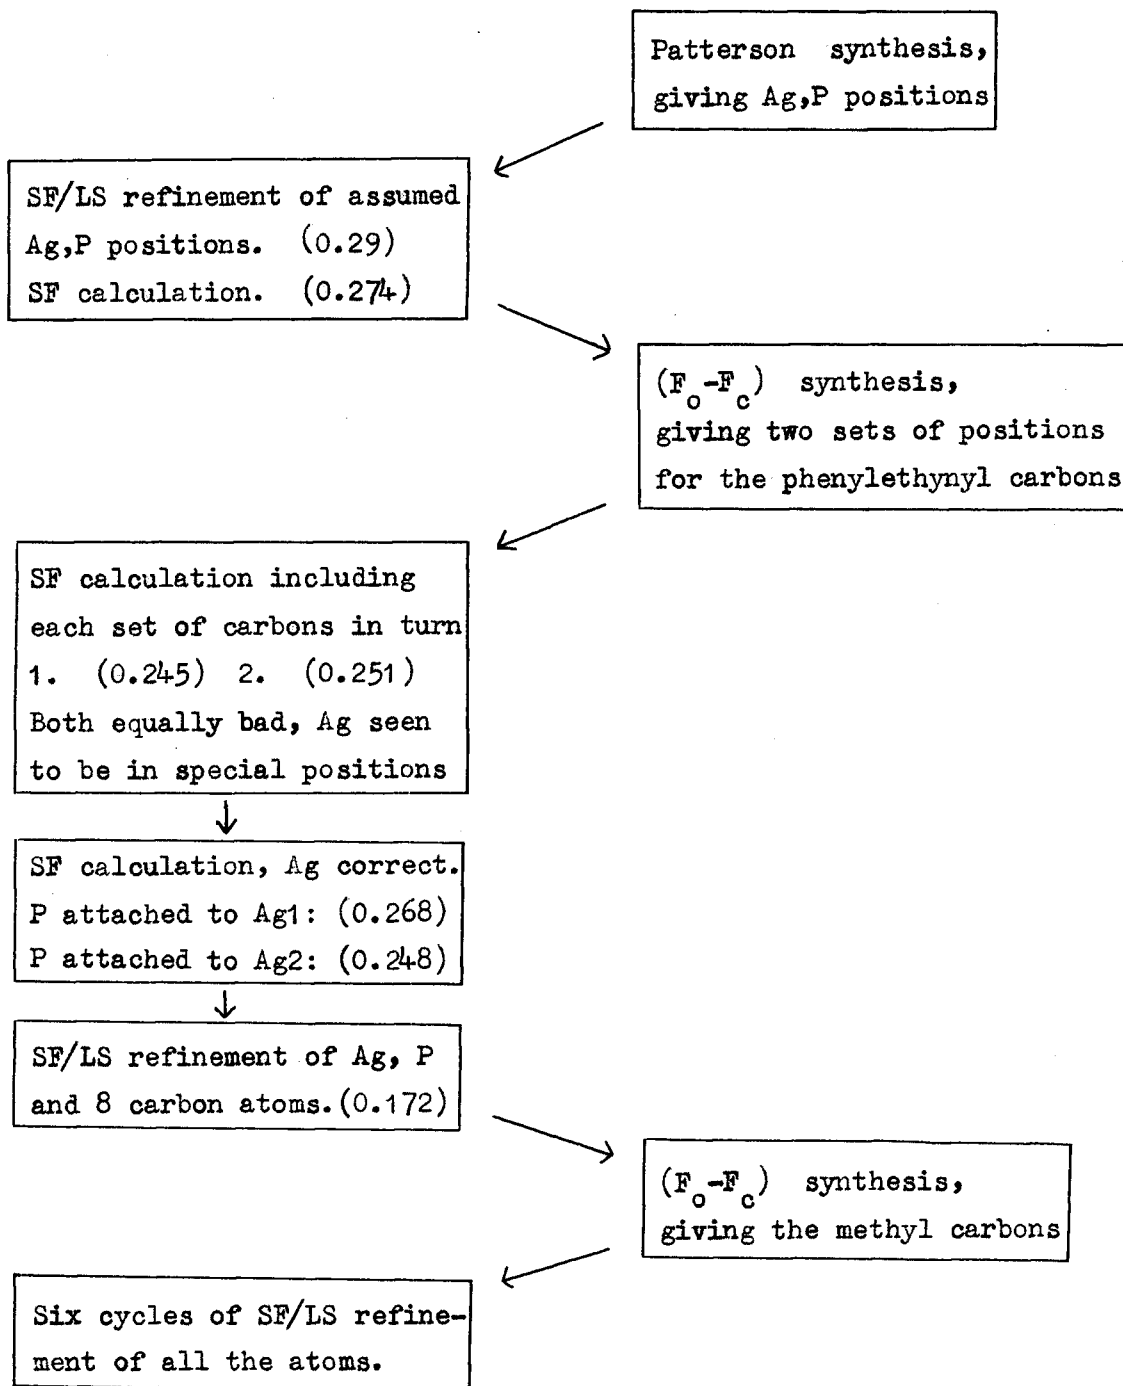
Patterson synthesis, giving Ag,P positions

SF/LS refinement of assumed Ag,P positions. (0.29)
SF calculation. (0.274)

$(F_o-F_c)$ synthesis, giving two sets of positions for the phenylethynyl carbons

SF calculation including each set of carbons in turn
1. (0.245) 2. (0.251)
Both equally bad, Ag seen to be in special positions

SF calculation, Ag correct.
P attached to Ag1: (0.268)
P attached to Ag2: (0.248)

SF/LS refinement of Ag, P and 8 carbon atoms. (0.172)

$(F_o-F_c)$ synthesis, giving the methyl carbons

Six cycles of SF/LS refinement of all the atoms.